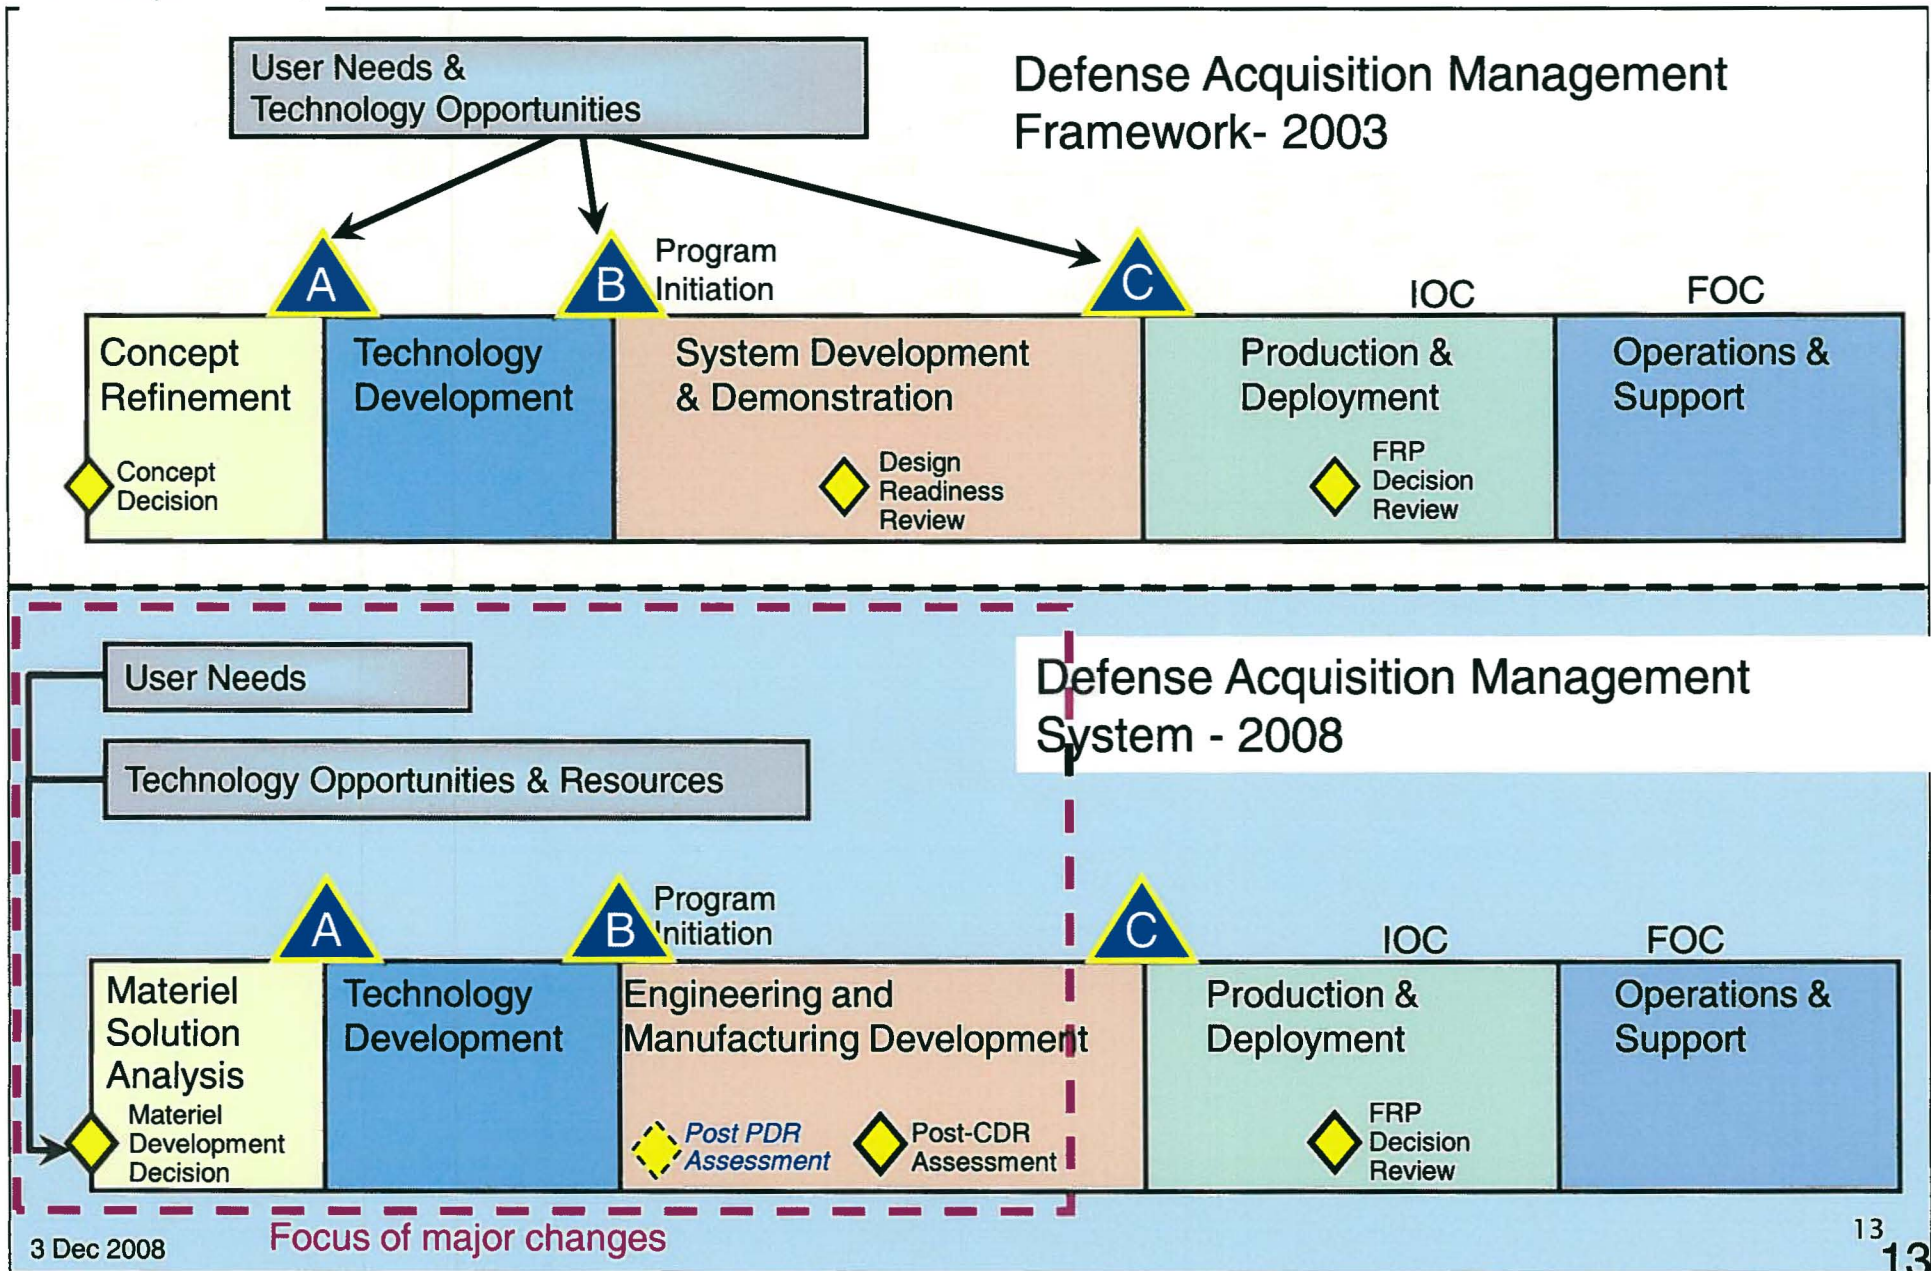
User Needs & Technology Opportunities

Defense Acquisition Management Framework- 2003

A

B

Program Initiation

C

IOC

FOC

Concept Refinement

Concept Decision

Technology Development

System Development & Demonstration

Design Readiness Review

Production & Deployment

FRP Decision Review

Operations & Support

User Needs

Technology Opportunities & Resources

Defense Acquisition Management System - 2008

A

B

Program Initiation

C

IOC

FOC

Materiel Solution Analysis

Materiel Development Decision

Technology Development

Engineering and Manufacturing Development

Post PDR Assessment

Post-CDR Assessment

Production & Deployment

FRP Decision Review

Operations & Support

3 Dec 2008

Focus of major changes

13

13